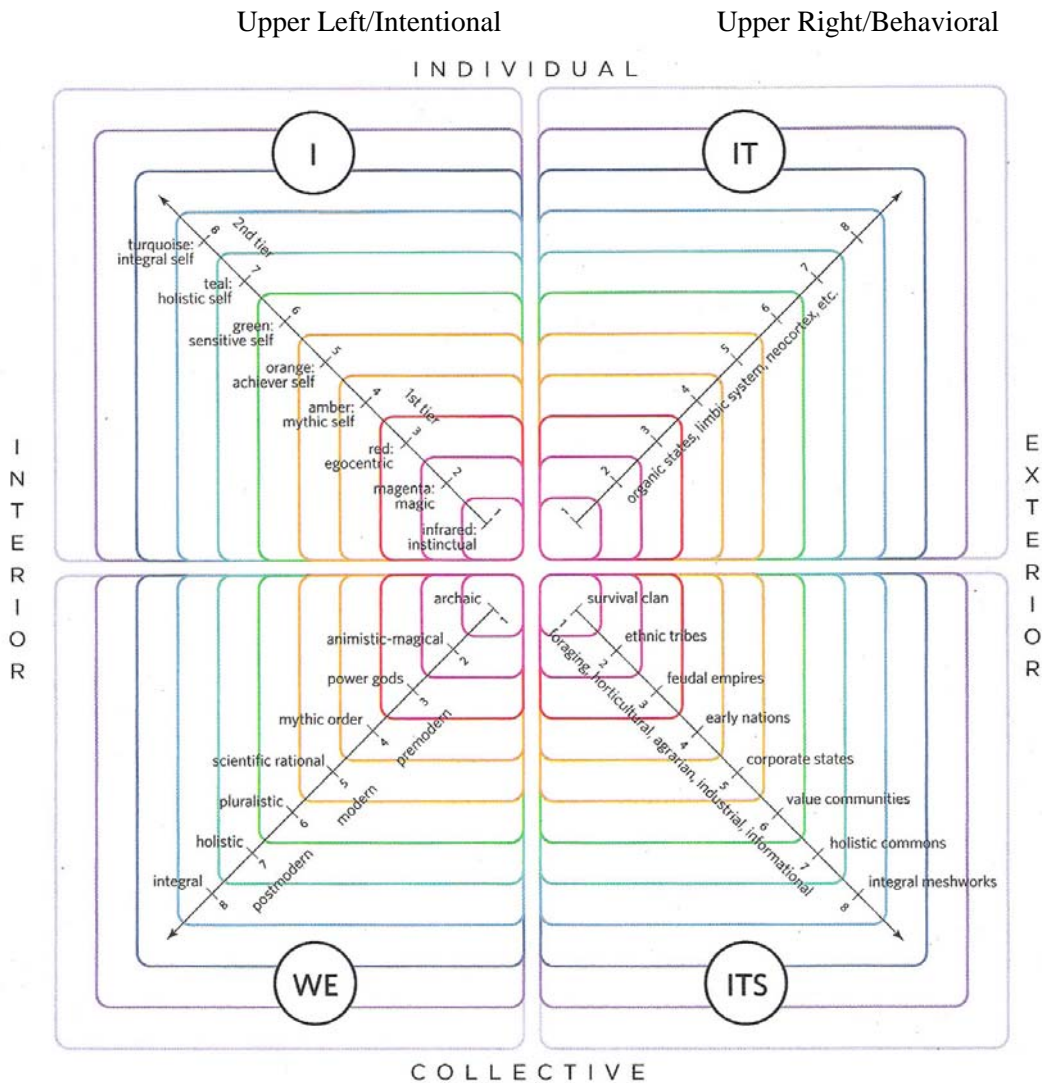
Upper Left/Intentional

Upper Right/Behavioral

INDIVIDUAL

I

IT

2nd tier
8
turquoise: integral self
7
teal: holistic self
6
green: sensitive self
5
orange: achiever self
4
amber: mythic self
1st tier
3
red: egocentric
2
magenta: magic
1
infrared: instinctual

8
7
6
5
4
3
2
1
organic states, limbic system, neocortex, etc.

INTERIOR

EXTERIOR

archaic
1
animistic-magical
2
power gods
3
mythic order
4
premodern
scientific rational
5
pluralistic
6
modern
holistic
7
integral
8
postmodern

survival clan
1
ethnic tribes
2
feudal empires
3
early nations
4
corporate states
5
value communities
6
holistic commons
7
integral meshworks
8
foraging, horticultural, agrarian, industrial, informational

WE

ITS

COLLECTIVE